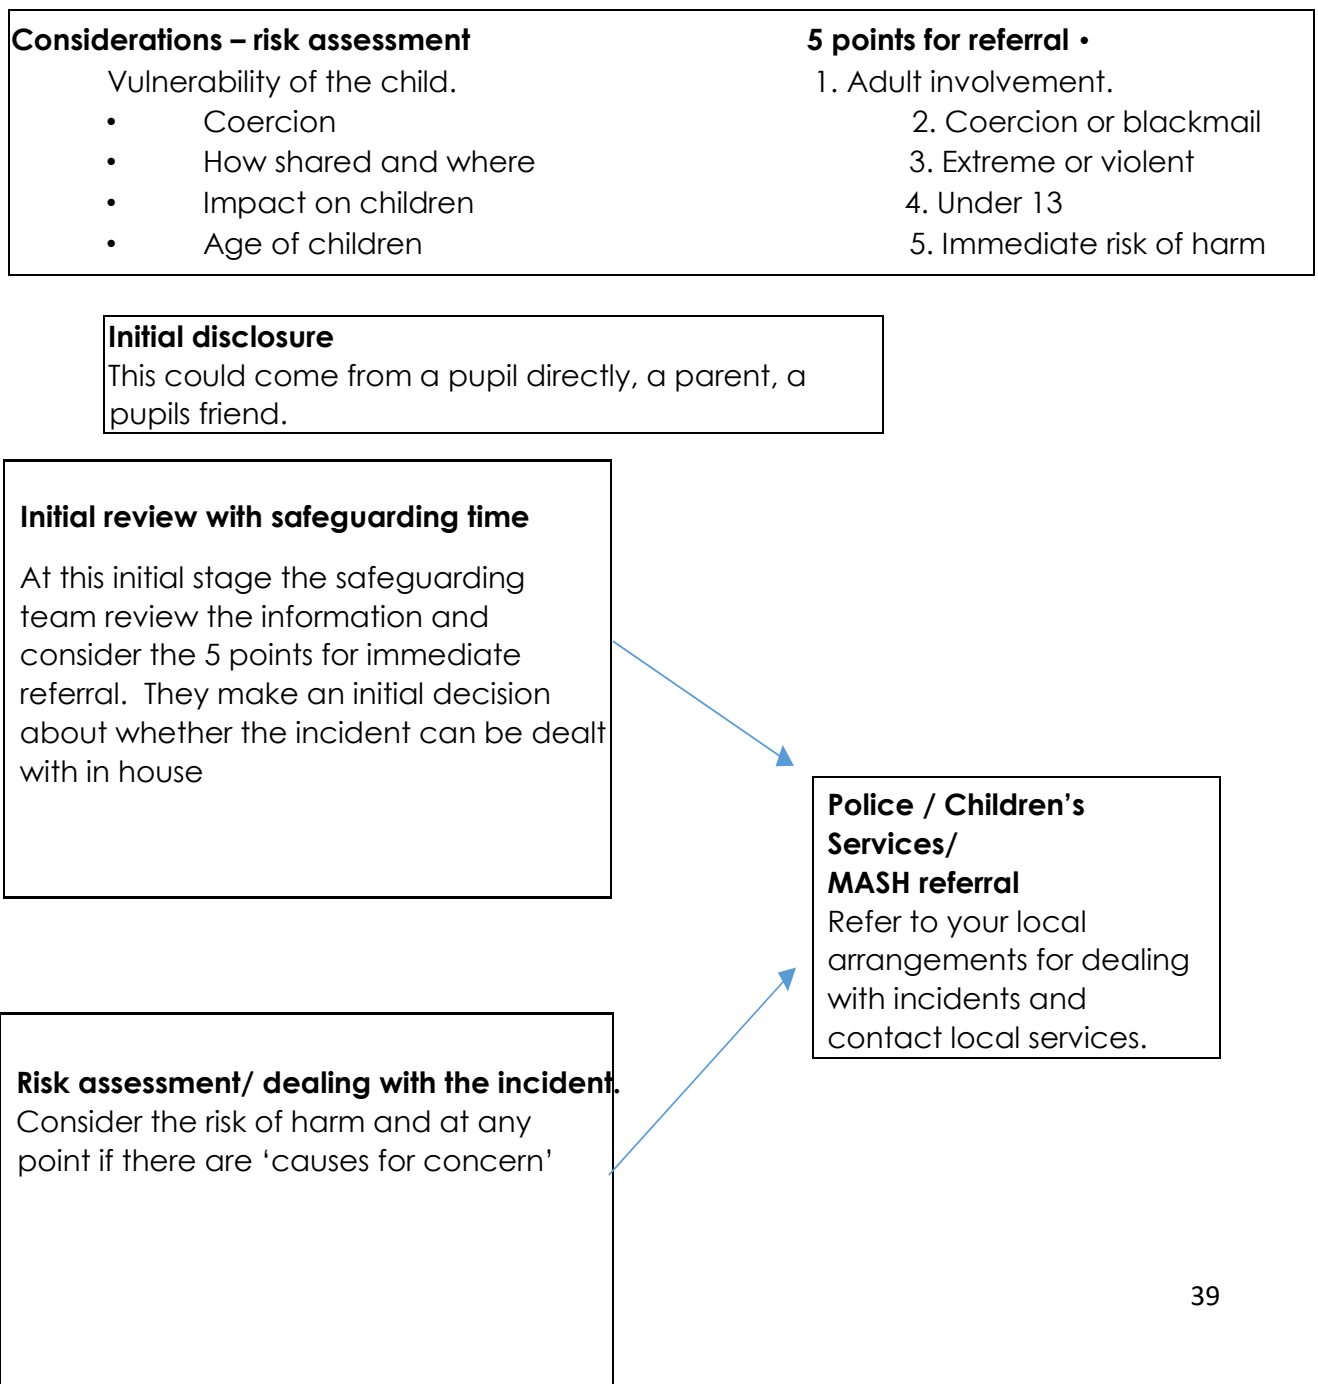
**Considerations – risk assessment**

Vulnerability of the child.

- Coercion
- How shared and where
- Impact on children
- Age of children

**5 points for referral** •

1. Adult involvement.
2. Coercion or blackmail
3. Extreme or violent
4. Under 13
5. Immediate risk of harm

**Initial disclosure**
This could come from a pupil directly, a parent, a pupils friend.

**Initial review with safeguarding time**

At this initial stage the safeguarding team review the information and consider the 5 points for immediate referral. They make an initial decision about whether the incident can be dealt with in house

**Police / Children's Services/ MASH referral**
Refer to your local arrangements for dealing with incidents and contact local services.

**Risk assessment/ dealing with the incident.**
Consider the risk of harm and at any point if there are 'causes for concern'

39